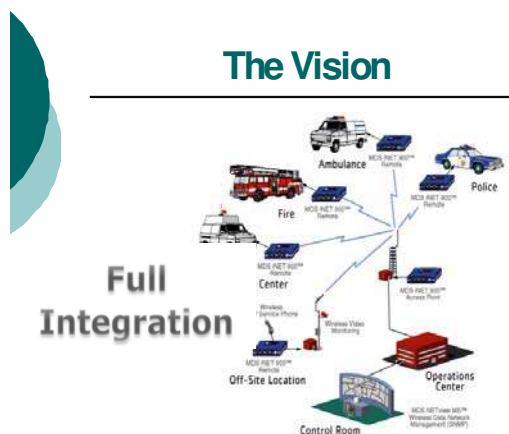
The Vision

Full Integration

Ambulance

MDS iNET 900™ Remote

Police

MDS iNET 900™ Remote

Fire

MDS iNET 900™ Remote

MDS iNET 900™ Remote

Center

MDS iNET 900™ Access Point

Wireless Service Phone

Wireless Video Monitoring

MDS iNET 900™ Remote

Off-Site Location

Operations Center

MDS NETview MS™ Wireless Data Network Management (SNMP)

Control Room